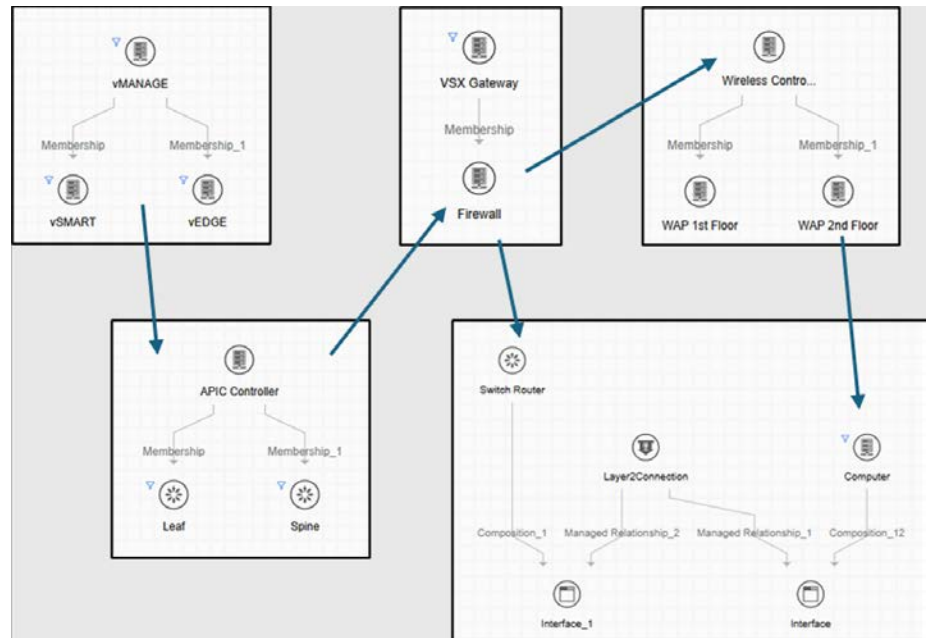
vMANAGE

Membership

Membership_1

vSMART

vEDGE

VSX Gateway

Membership

Firewall

Wireless Contro...

Membership

Membership_1

WAP 1st Floor

WAP 2nd Floor

APIC Controller

Membership

Membership_1

Leaf

Spine

Switch Router

Layer2Connection

Computer

Composition_1

Managed Relationship_2

Managed Relationship_1

Composition_12

Interface_1

Interface